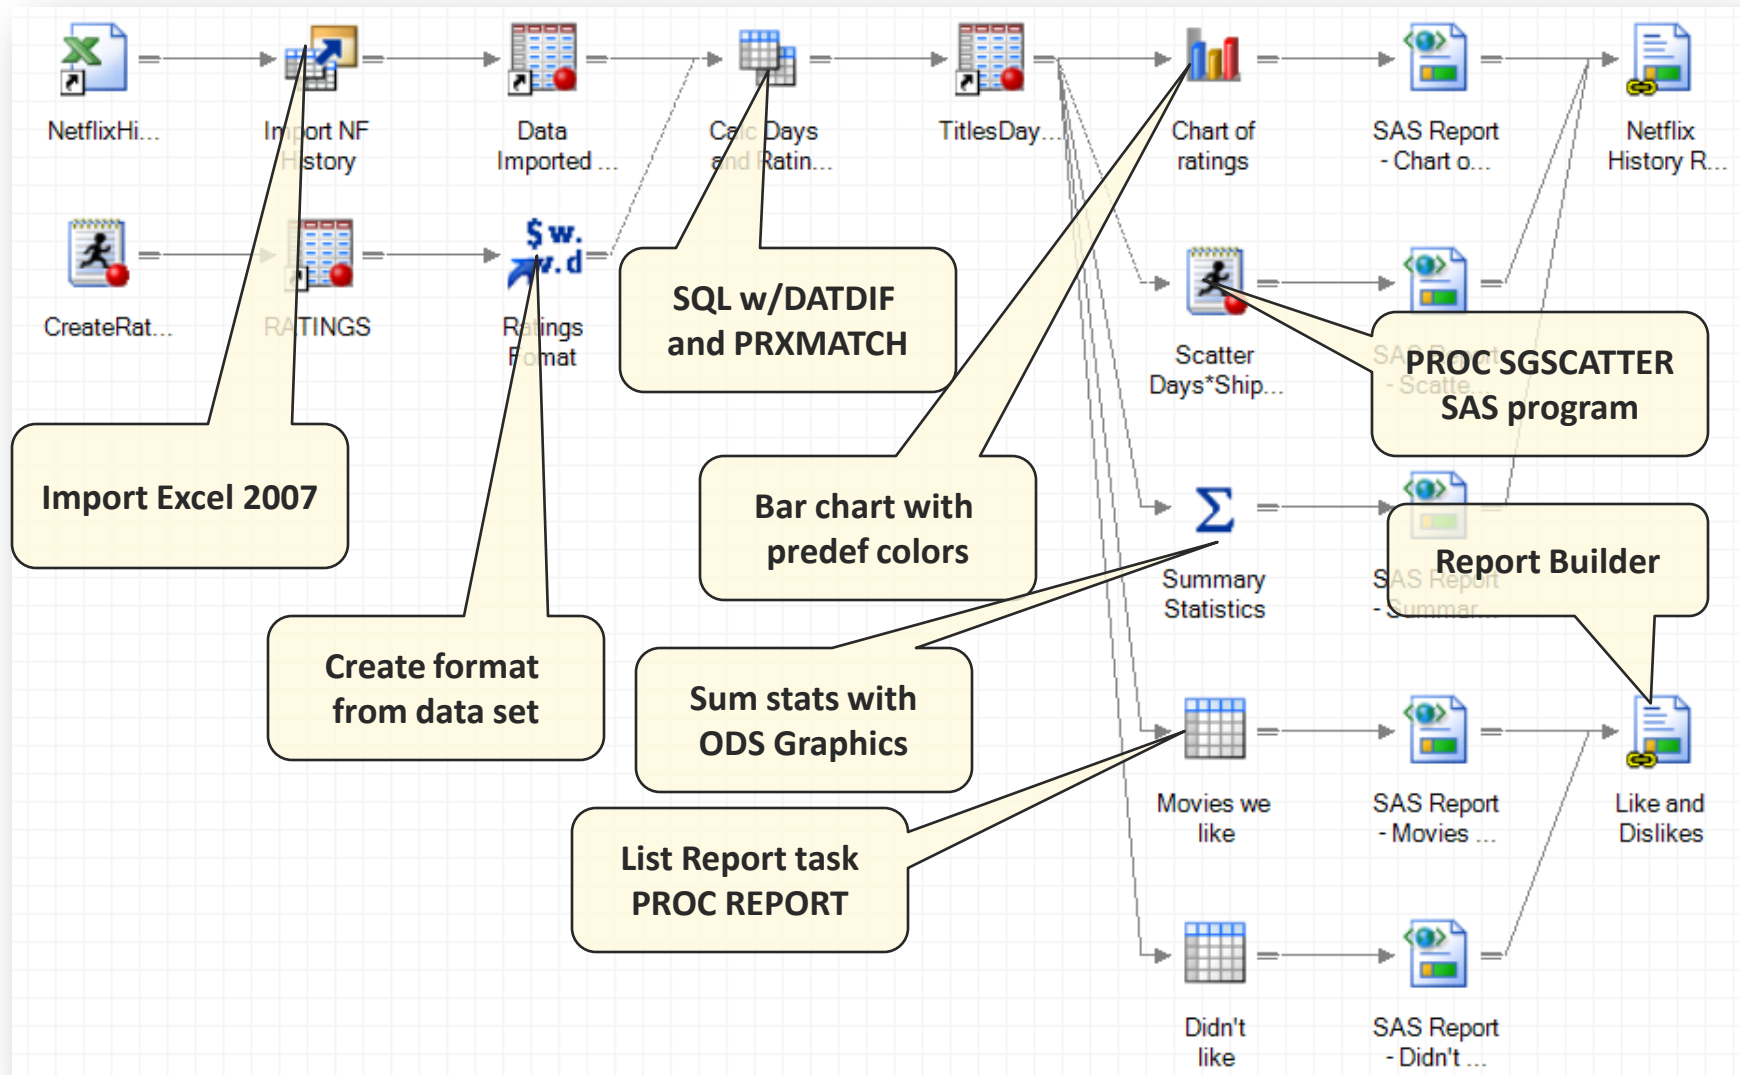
NetflixHi...

Import NF History

Data Imported ...

Calc Days and Ratin...

TitlesDay...

Chart of ratings

SAS Report - Chart o...

Netflix History R...

CreateRat...

RATINGS

$w. w.d

Ratings Format

SQL w/DATDIF and PRXMATCH

Scatter Days*Ship...

PROC SGSCATTER SAS program

SAS Report - Scatte...

Import Excel 2007

Bar chart with predef colors

Summary Statistics

SAS Report - Summar...

Report Builder

Create format from data set

Sum stats with ODS Graphics

Movies we like

SAS Report - Movies ...

Like and Dislikes

List Report task PROC REPORT

Didn't like

SAS Report - Didn't ...